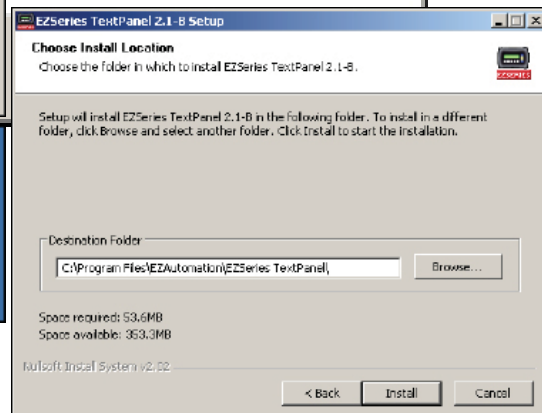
EZSeries TextPanel 2.1-B Setup

Choose Install Location

Choose the folder in which to install EZSeries TextPanel 2.1-B.

EZSERIES

Setup will install EZSeries TextPanel 2.1-B in the following folder. To install in a different folder, click Browse and select another folder. Click Install to start the installation.

Destination Folder

C:\Program Files\EZAutomation\EZSeries TextPanel\

Browse...

Space required: 53.6MB
Space available: 353.3MB

Nullsoft Install System v2.32

< Back Install Cancel